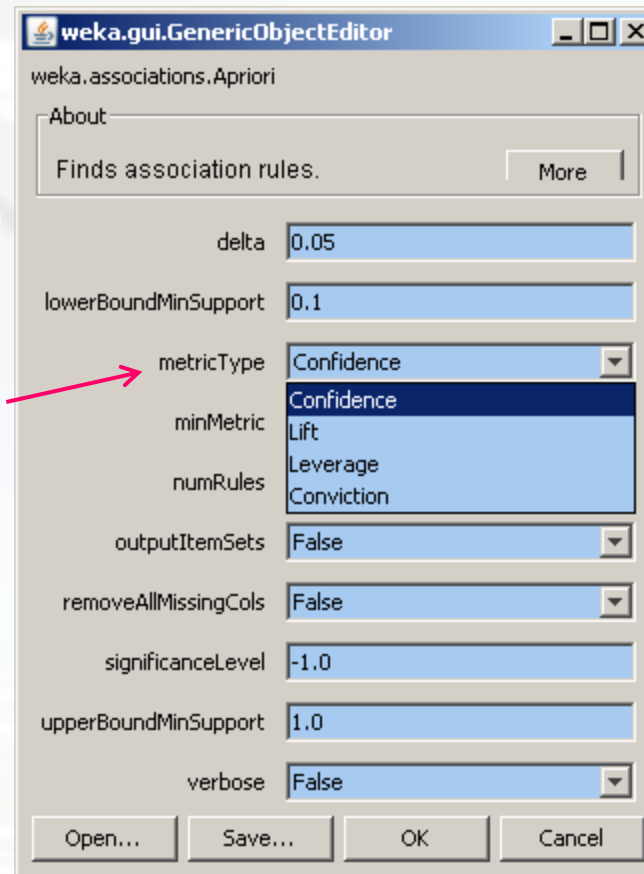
weka.gui.GenericObjectEditor

weka.associations.Apriori

About

Finds association rules.

More

delta 0.05

lowerBoundMinSupport 0.1

metricType Confidence

Confidence
Lift
Leverage
Conviction

minMetric

numRules

outputItemSets False

removeAllMissingCols False

significanceLevel -1.0

upperBoundMinSupport 1.0

verbose False

Open... Save... OK Cancel